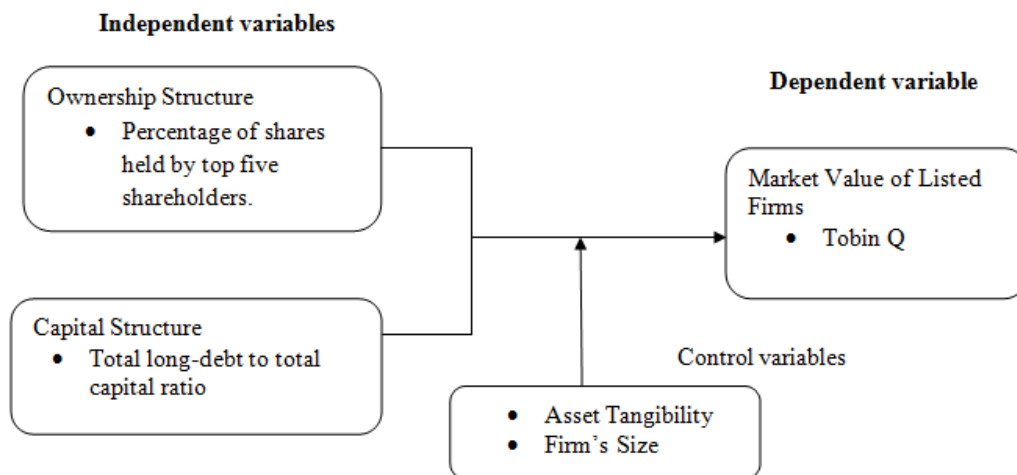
**Independent variables**

Ownership Structure
- Percentage of shares held by top five shareholders.

**Dependent variable**

Market Value of Listed Firms
- Tobin Q

Capital Structure
- Total long-debt to total capital ratio

Control variables

- Asset Tangibility
- Firm's Size